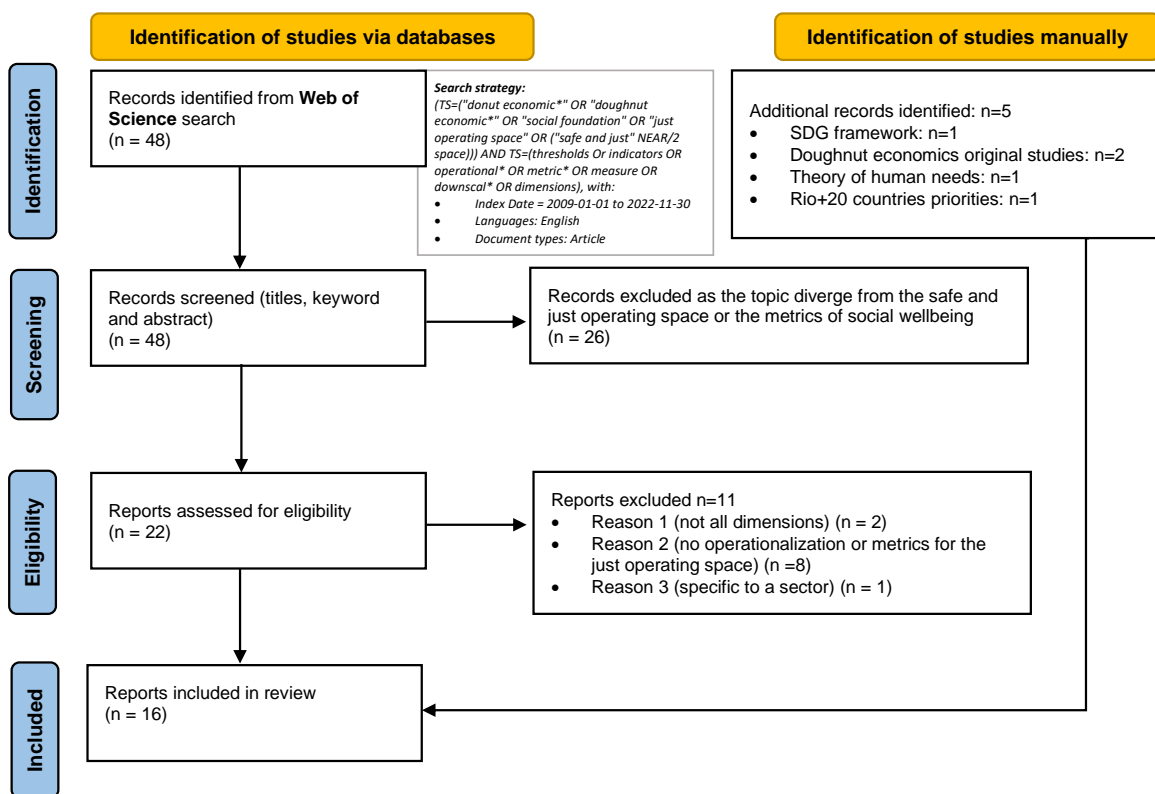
Identification of studies via databases

Identification of studies manually

Identification

Records identified from **Web of Science** search
(n = 48)

*Search strategy:*
*(TS=("donut economic*" OR "doughnut economic*" OR "social foundation" OR "just operating space" OR ("safe and just" NEAR/2 space))) AND TS=(thresholds Or indicators OR operational* OR metric* OR measure OR downscal* OR dimensions), with:*
- *Index Date = 2009-01-01 to 2022-11-30*
- *Languages: English*
- *Document types: Article*

Additional records identified: n=5
- SDG framework: n=1
- Doughnut economics original studies: n=2
- Theory of human needs: n=1
- Rio+20 countries priorities: n=1

Screening

Records screened (titles, keyword and abstract)
(n = 48)

Records excluded as the topic diverge from the safe and just operating space or the metrics of social wellbeing
(n = 26)

Eligibility

Reports assessed for eligibility
(n = 22)

Reports excluded n=11
- Reason 1 (not all dimensions) (n = 2)
- Reason 2 (no operationalization or metrics for the just operating space) (n =8)
- Reason 3 (specific to a sector) (n = 1)

Included

Reports included in review
(n = 16)